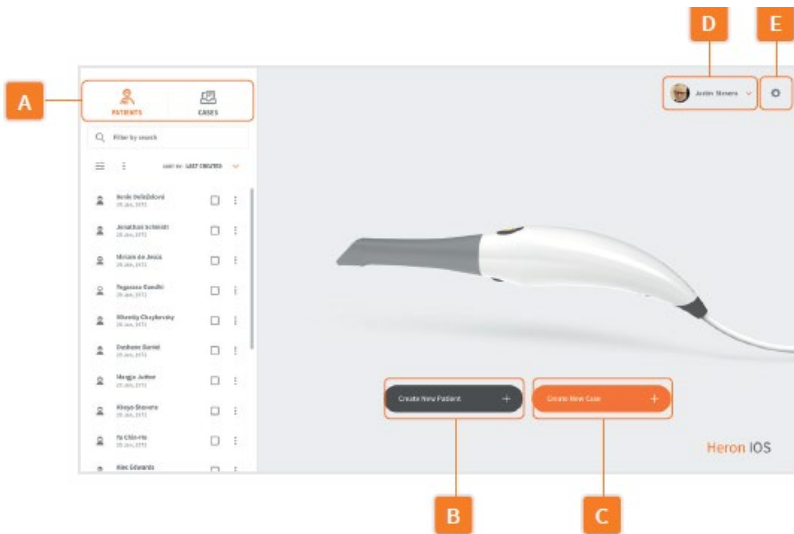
A

PATIENTS

CASES

Filter by search

SORT BY: LAST CREATED

Nicole Dellaßova
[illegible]

Jonathan Schmidt
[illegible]

Miriam de Jesús
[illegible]

Yugosuna Gandhi
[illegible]

Mlordy Chaykovsky
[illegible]

Dunham Daniel
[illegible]

Mengjo Jaffer
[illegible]

Aleya Stevens
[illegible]

Ta Chin-Ho
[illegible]

Alec Edwards

D

E

Justin Stevens

Create New Patient

Create New Case

Heron IOS

B

C